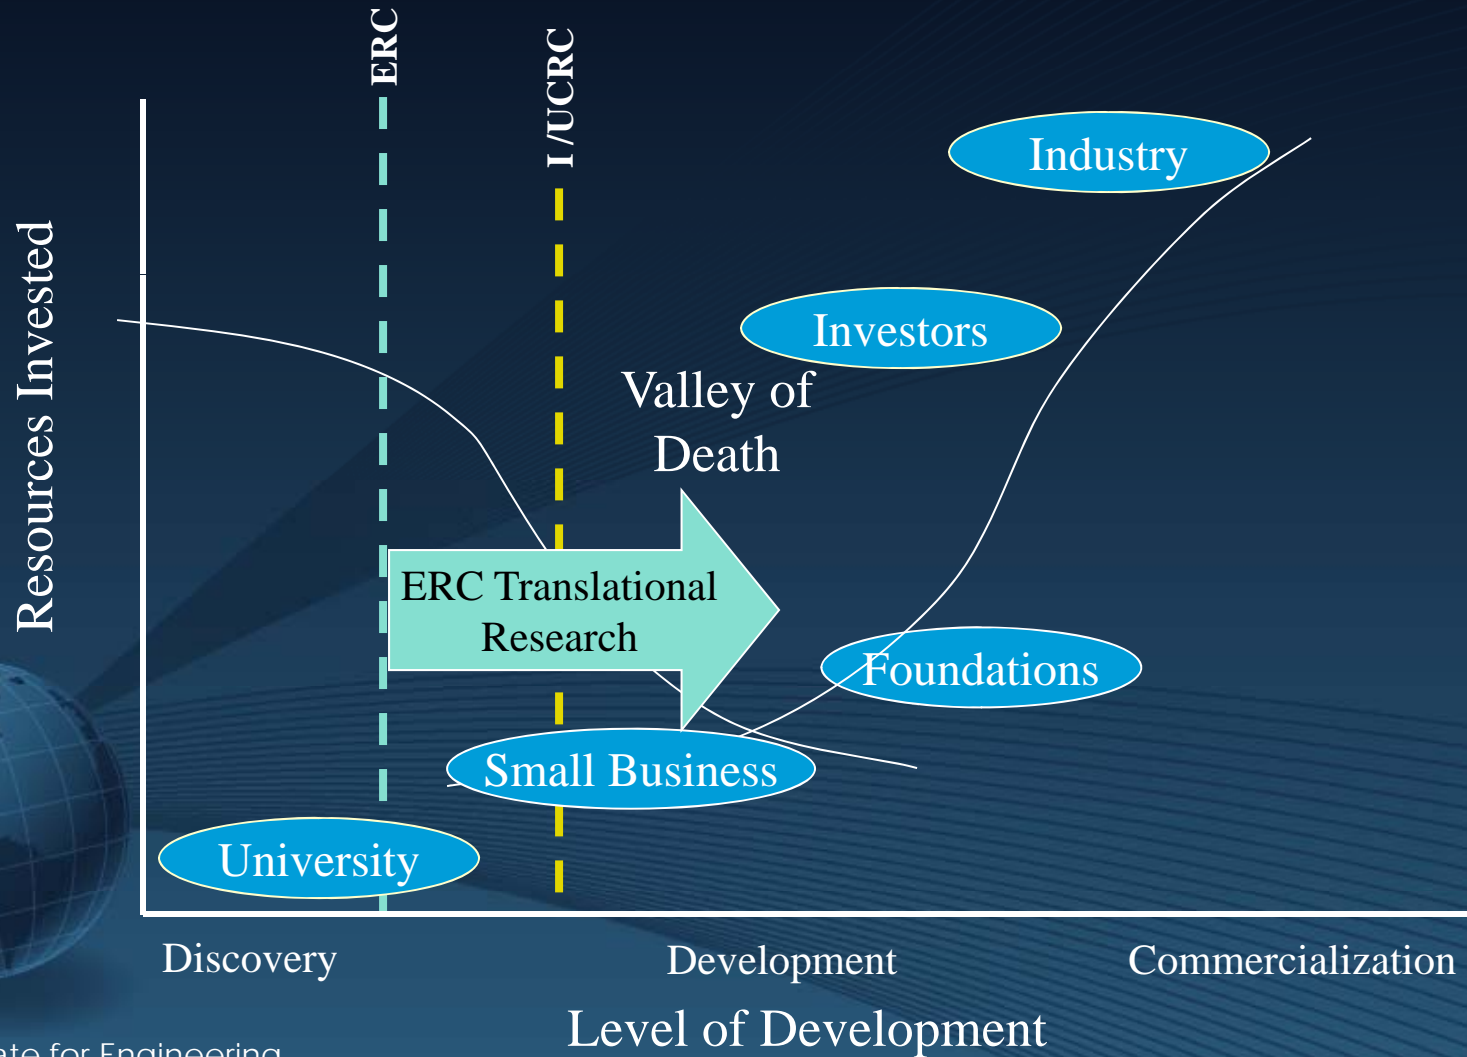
ERC

I/UCRC

Resources Invested

Industry

Investors

Valley of Death

ERC Translational Research

Foundations

Small Business

University

Discovery

Development

Commercialization

Level of Development

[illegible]ate for Engineering